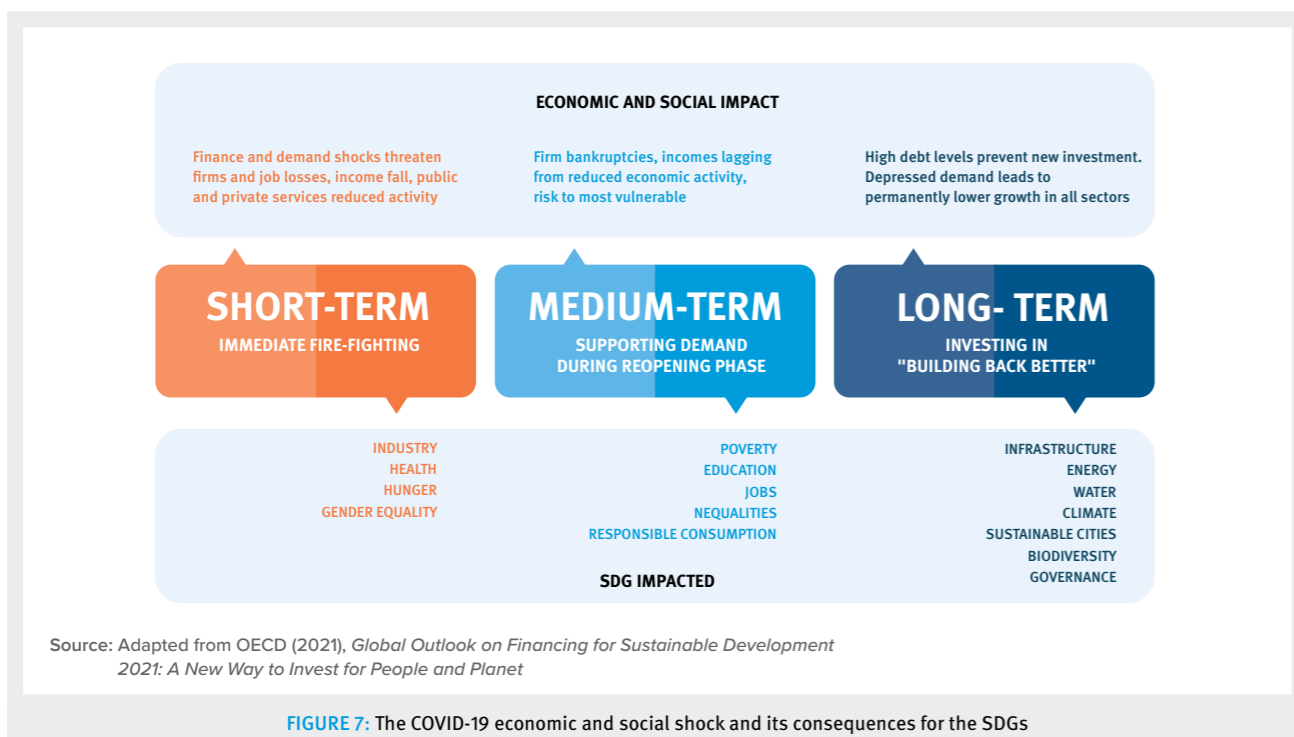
ECONOMIC AND SOCIAL IMPACT

Finance and demand shocks threaten firms and job losses, income fall, public and private services reduced activity

Firm bankruptcies, incomes lagging from reduced economic activity, risk to most vulnerable

High debt levels prevent new investment. Depressed demand leads to permanently lower growth in all sectors

SHORT-TERM
IMMEDIATE FIRE-FIGHTING

MEDIUM-TERM
SUPPORTING DEMAND DURING REOPENING PHASE

LONG- TERM
INVESTING IN "BUILDING BACK BETTER"

INDUSTRY
HEALTH
HUNGER
GENDER EQUALITY

POVERTY
EDUCATION
JOBS
NEQUALITIES
RESPONSIBLE CONSUMPTION

INFRASTRUCTURE
ENERGY
WATER
CLIMATE
SUSTAINABLE CITIES
BIODIVERSITY
GOVERNANCE

SDG IMPACTED

Source: Adapted from OECD (2021), Global Outlook on Financing for Sustainable Development 2021: A New Way to Invest for People and Planet

FIGURE 7: The COVID-19 economic and social shock and its consequences for the SDGs